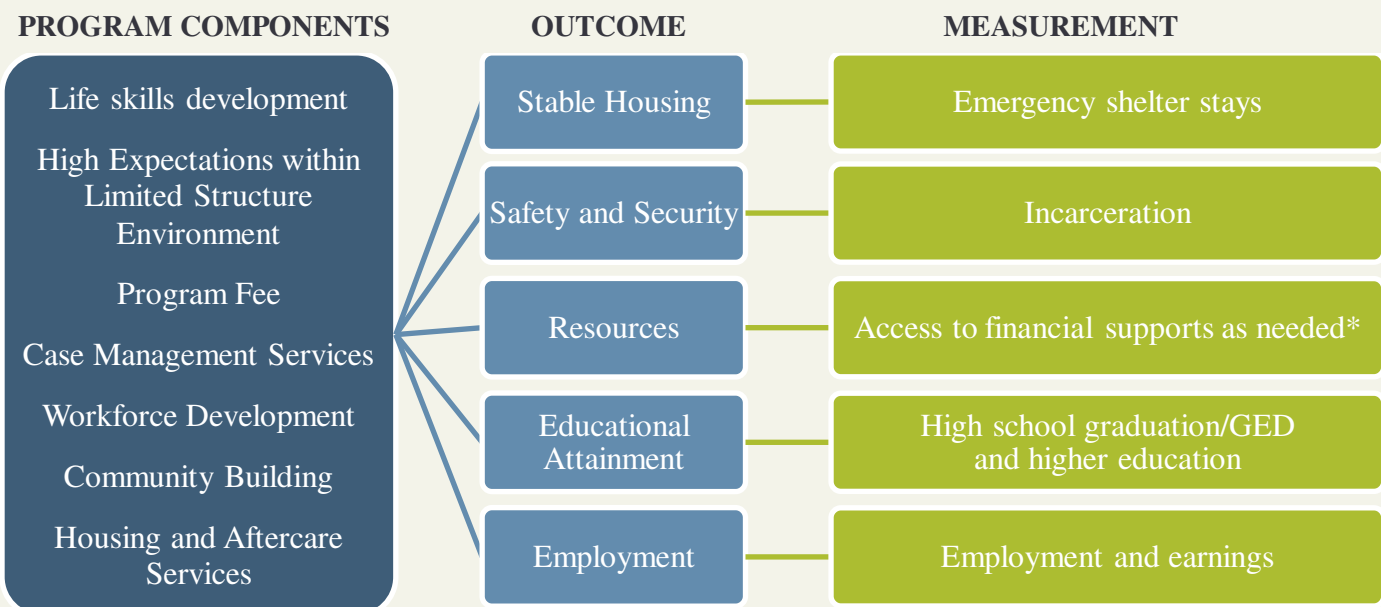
PROGRAM COMPONENTS

Life skills development

High Expectations within Limited Structure Environment

Program Fee

Case Management Services

Workforce Development

Community Building

Housing and Aftercare Services

OUTCOME

Stable Housing

Safety and Security

Resources

Educational Attainment

Employment

MEASUREMENT

Emergency shelter stays

Incarceration

Access to financial supports as needed*

High school graduation/GED and higher education

Employment and earnings